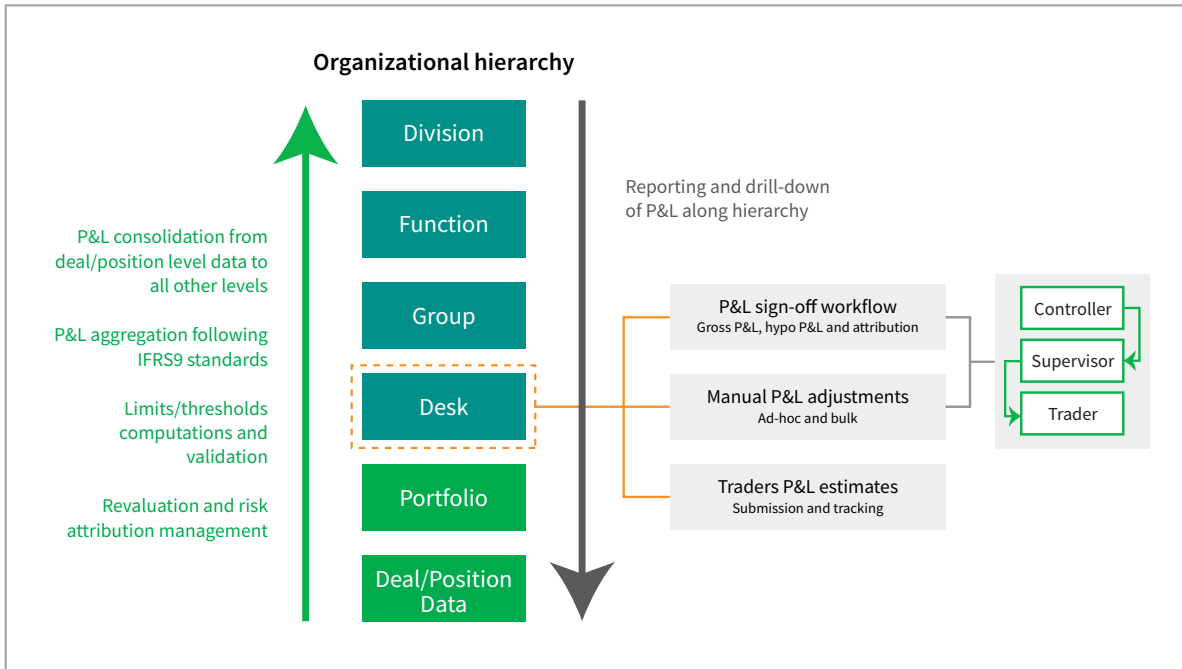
Organizational hierarchy

P&L consolidation from deal/position level data to all other levels

P&L aggregation following IFRS9 standards

Limits/thresholds computations and validation

Revaluation and risk attribution management

Division

Function

Group

Desk

Portfolio

Deal/Position Data

Reporting and drill-down of P&L along hierarchy

P&L sign-off workflow
Gross P&L, hypo P&L and attribution

Manual P&L adjustments
Ad-hoc and bulk

Traders P&L estimates
Submission and tracking

Controller

Supervisor

Trader